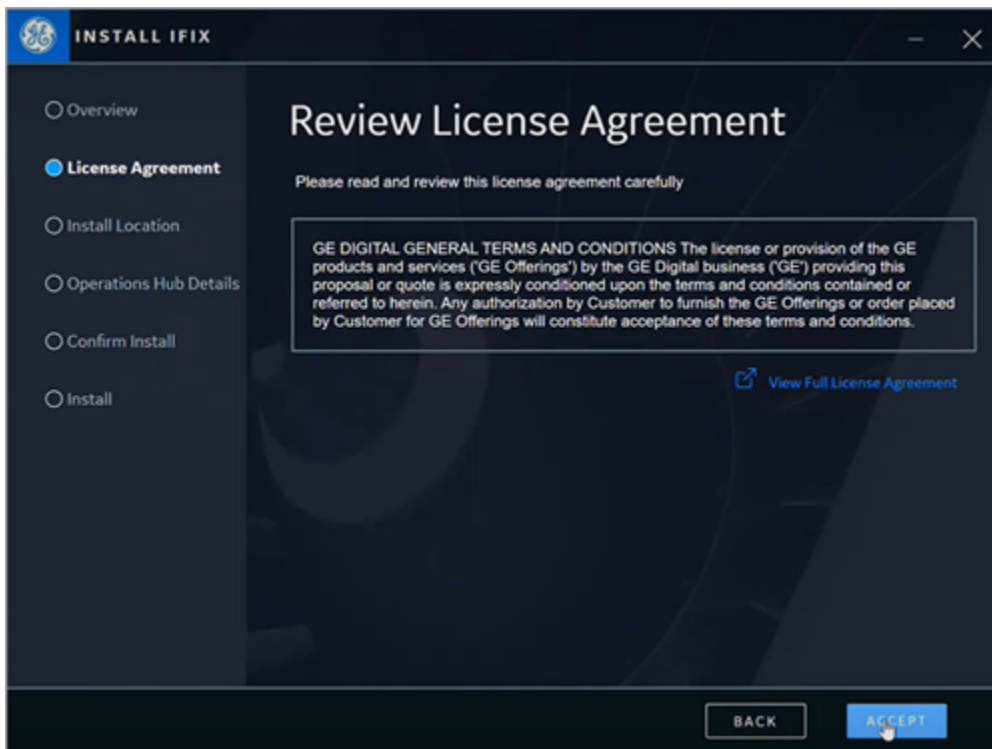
INSTALL IFIX

Overview

License Agreement

Install Location

Operations Hub Details

Confirm Install

Install

Review License Agreement

Please read and review this license agreement carefully

GE DIGITAL GENERAL TERMS AND CONDITIONS The license or provision of the GE products and services ('GE Offerings') by the GE Digital business ('GE') providing this proposal or quote is expressly conditioned upon the terms and conditions contained or referred to herein. Any authorization by Customer to furnish the GE Offerings or order placed by Customer for GE Offerings will constitute acceptance of these terms and conditions.

View Full License Agreement

BACK

ACCEPT